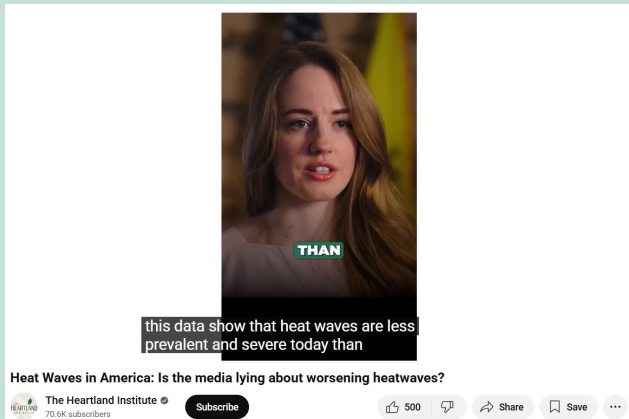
THAN

this data show that heat waves are less prevalent and severe today than

Heat Waves in America: Is the media lying about worsening heatwaves?

HEARTLAND

The Heartland Institute
70.6K subscribers

Subscribe

500

Share

Save

...